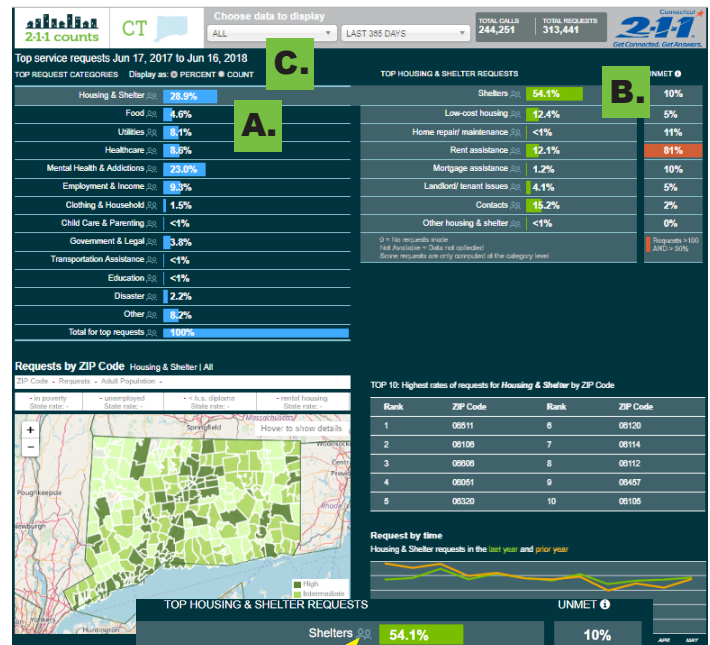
2-1-1 counts

CT

Choose data to display

ALL

LAST 365 DAYS

TOTAL CALLS 244,251

TOTAL REQUESTS 313,441

Connecticut 2-1-1 Get Connected. Get Answers.

Top service requests Jun 17, 2017 to Jun 16, 2018

TOP REQUEST CATEGORIES Display as: PERCENT COUNT

C.

| Category | Percent |
|---|---|
| Housing & Shelter | 28.9% |
| Food | 4.6% |
| Utilities | 8.1% |
| Healthcare | 8.6% |
| Mental Health & Addictions | 23.0% |
| Employment & Income | 9.3% |
| Clothing & Household | 1.5% |
| Child Care & Parenting | <1% |
| Government & Legal | 3.8% |
| Transportation Assistance | <1% |
| Education | <1% |
| Disaster | 2.2% |
| Other | 8.2% |
| Total for top requests | 100% |

A.

TOP HOUSING & SHELTER REQUESTS

B.

| Request | Percent | UNMET |
|---|---|---|
| Shelters | 54.1% | 10% |
| Low-cost housing | 12.4% | 5% |
| Home repair/ maintenance | <1% | 11% |
| Rent assistance | 12.1% | 81% |
| Mortgage assistance | 1.2% | 10% |
| Landlord/ tenant issues | 4.1% | 5% |
| Contacts | 15.2% | 2% |
| Other housing & shelter | <1% | 0% |

0 = No requests made
Not Available = Data not collected
Some requests are only computed at the category level

Requests >100 AND > 50%

Requests by ZIP Code Housing & Shelter | All

ZIP Code - Requests - Adult Population -

- in poverty State rate: -
- unemployed State rate: -
- < h.s. diploma State rate: -
- rental housing State rate: -

Hover to show details

Springfield

Massachusetts

Poughkeepsie

Newburgh

High

Intermediate

TOP 10: Highest rates of requests for Housing & Shelter by ZIP Code

| Rank | ZIP Code | Rank | ZIP Code |
|---|---|---|---|
| 1 | 06511 | 6 | 06120 |
| 2 | 06106 | 7 | 06114 |
| 3 | 06606 | 8 | 06112 |
| 4 | 06051 | 9 | 06457 |
| 5 | 06320 | 10 | 06105 |

Request by time

Housing & Shelter requests in the last year and prior year

APR MAY

TOP HOUSING & SHELTER REQUESTS

UNMET

Shelters 54.1%

10%